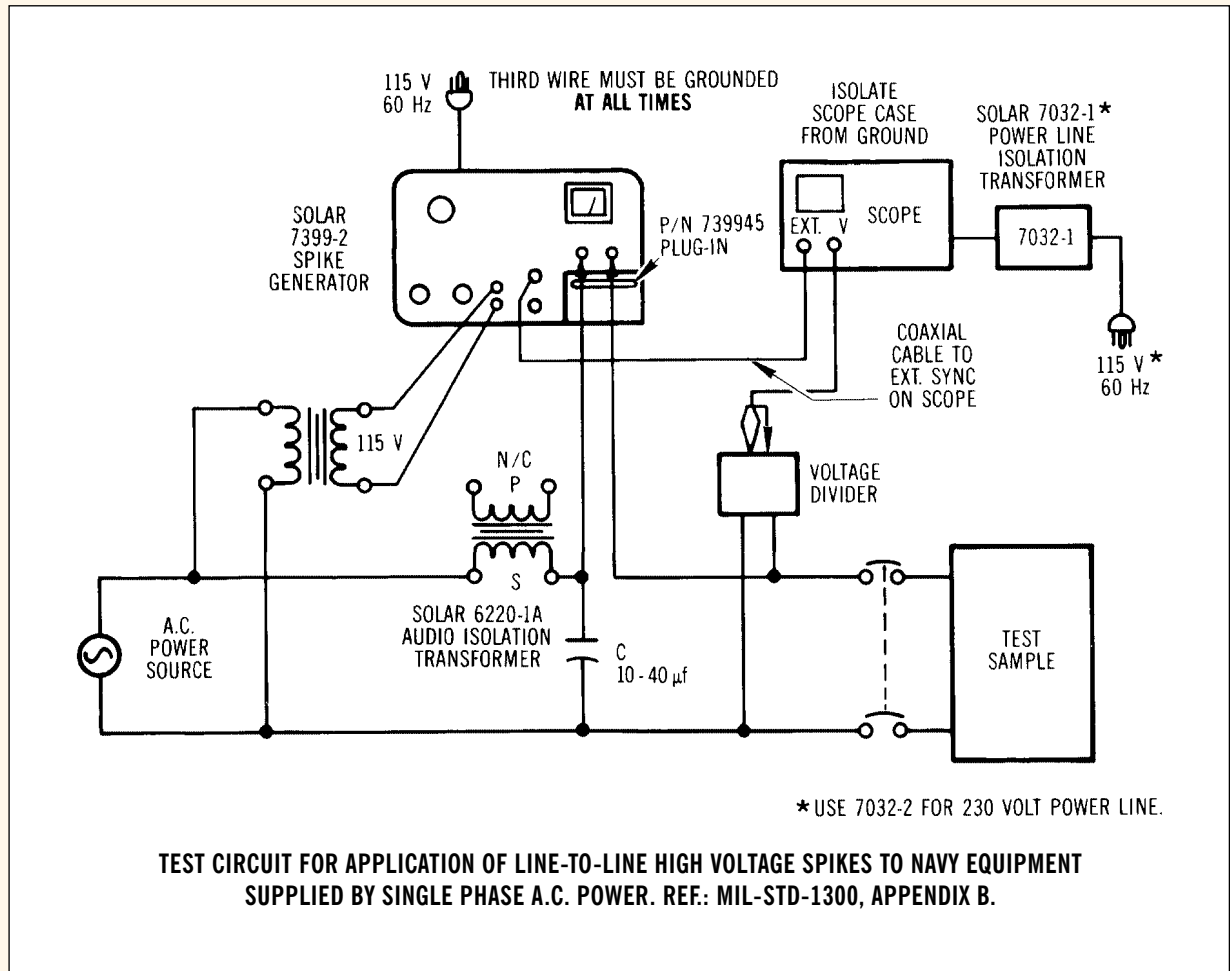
115 V
60 Hz

THIRD WIRE MUST BE GROUNDED
AT ALL TIMES

ISOLATE
SCOPE CASE
FROM GROUND

SOLAR 7032-1*
POWER LINE
ISOLATION
TRANSFORMER

SOLAR
7399-2
SPIKE
GENERATOR

P/N 739945
PLUG-IN

EXT. V

SCOPE

7032-1

COAXIAL
CABLE TO
EXT. SYNC
ON SCOPE

115 V*
60 Hz

115 V

N/C
P

S

VOLTAGE
DIVIDER

A.C.
POWER
SOURCE

SOLAR 6220-1A
AUDIO ISOLATION
TRANSFORMER

C
10 - 40 $\mu$f

TEST
SAMPLE

*USE 7032-2 FOR 230 VOLT POWER LINE.

TEST CIRCUIT FOR APPLICATION OF LINE-TO-LINE HIGH VOLTAGE SPIKES TO NAVY EQUIPMENT SUPPLIED BY SINGLE PHASE A.C. POWER. REF.: MIL-STD-1300, APPENDIX B.